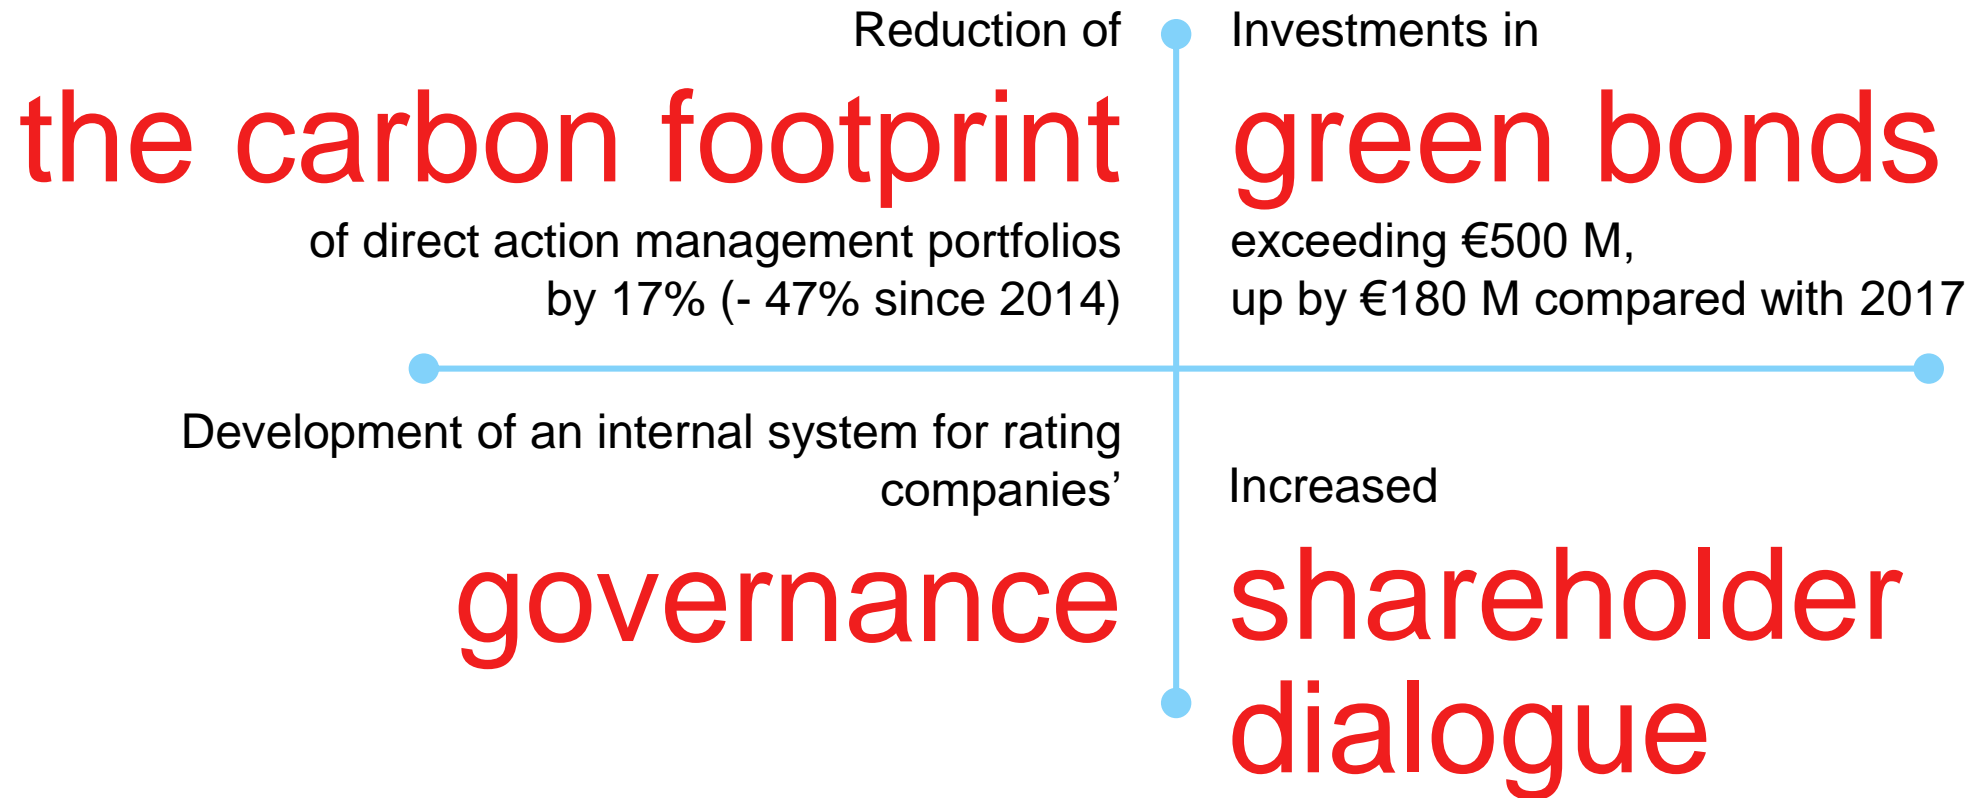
Reduction of
the carbon footprint
of direct action management portfolios by 17% (- 47% since 2014)

Investments in
green bonds
exceeding €500 M,
up by €180 M compared with 2017

Development of an internal system for rating companies'
governance

Increased
shareholder dialogue